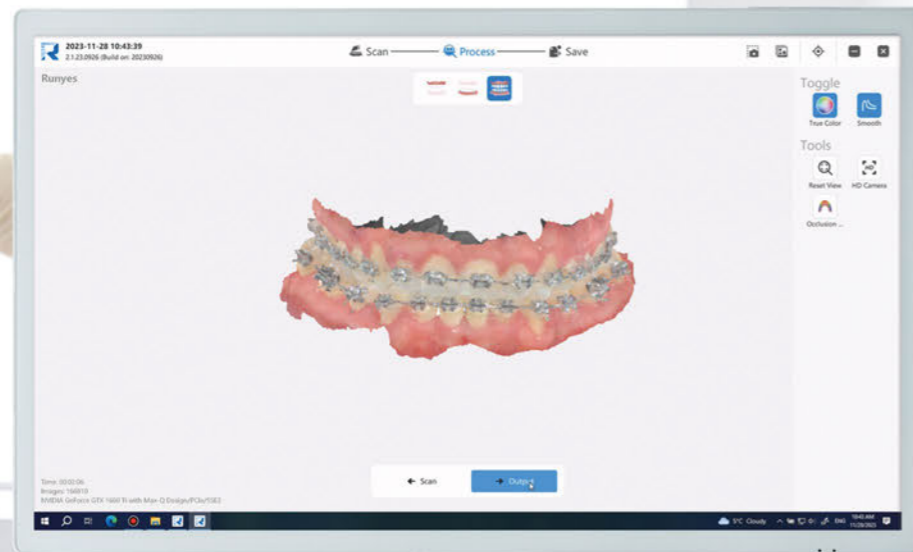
2023-11-28 10:43:39
2.1.23.0926 (Build on: 20230926)

Scan Process Save

Runyes

Toggle

True Color Smooth

Tools

Reset View HD Camera

Occlusion ...

Time: 00:00:06
Images: 166010
NVIDIA GeForce GTX 1660 Ti with Max-Q Design/PCIe/SSE2

← Scan → Output

5°C Cloudy 10:43 AM 11/28/2023